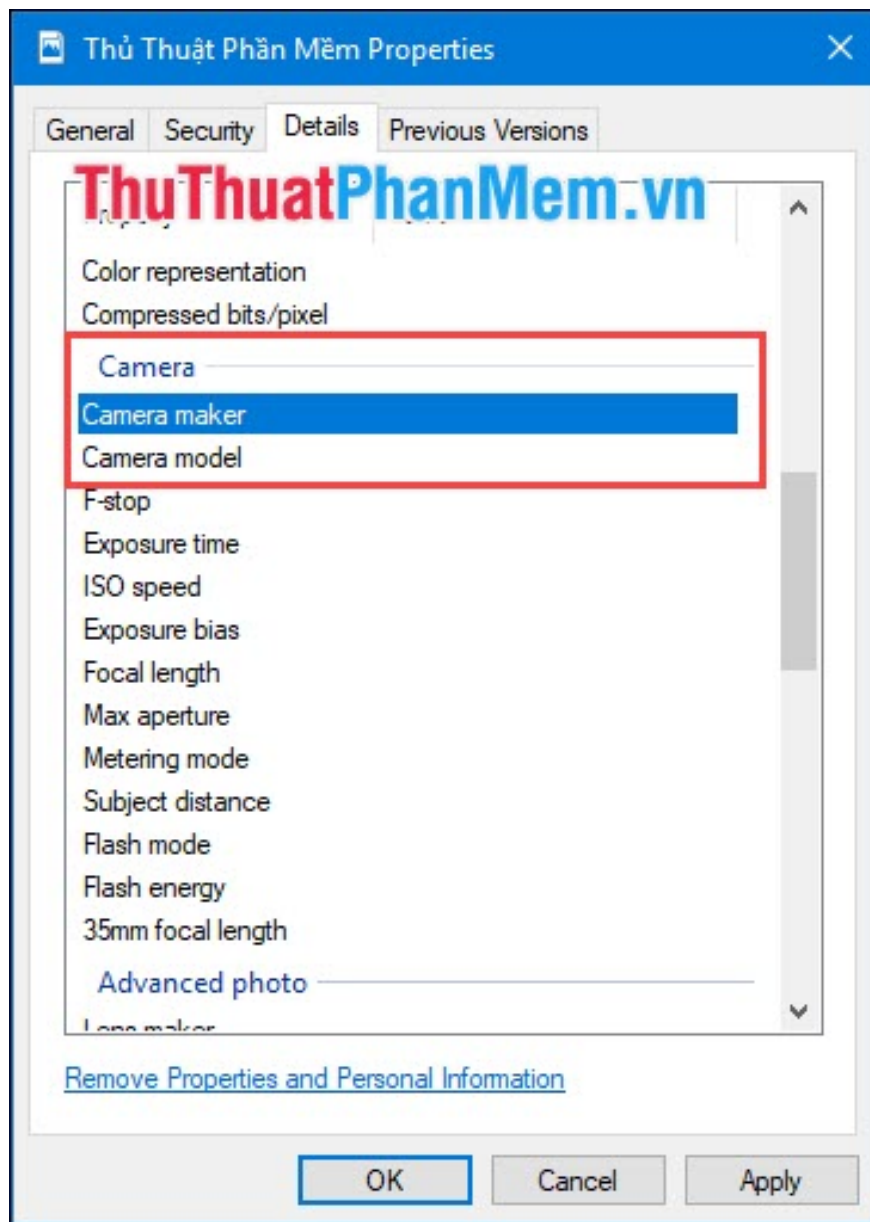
Thủ Thuật Phần Mềm Properties

General | Security | Details | Previous Versions

ThuThuatPhanMem.vn

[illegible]

Color representation
Compressed bits/pixel

Camera
Camera maker
Camera model
F-stop
Exposure time
ISO speed
Exposure bias
Focal length
Max aperture
Metering mode
Subject distance
Flash mode
Flash energy
35mm focal length

Advanced photo
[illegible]

Remove Properties and Personal Information

OK | Cancel | Apply